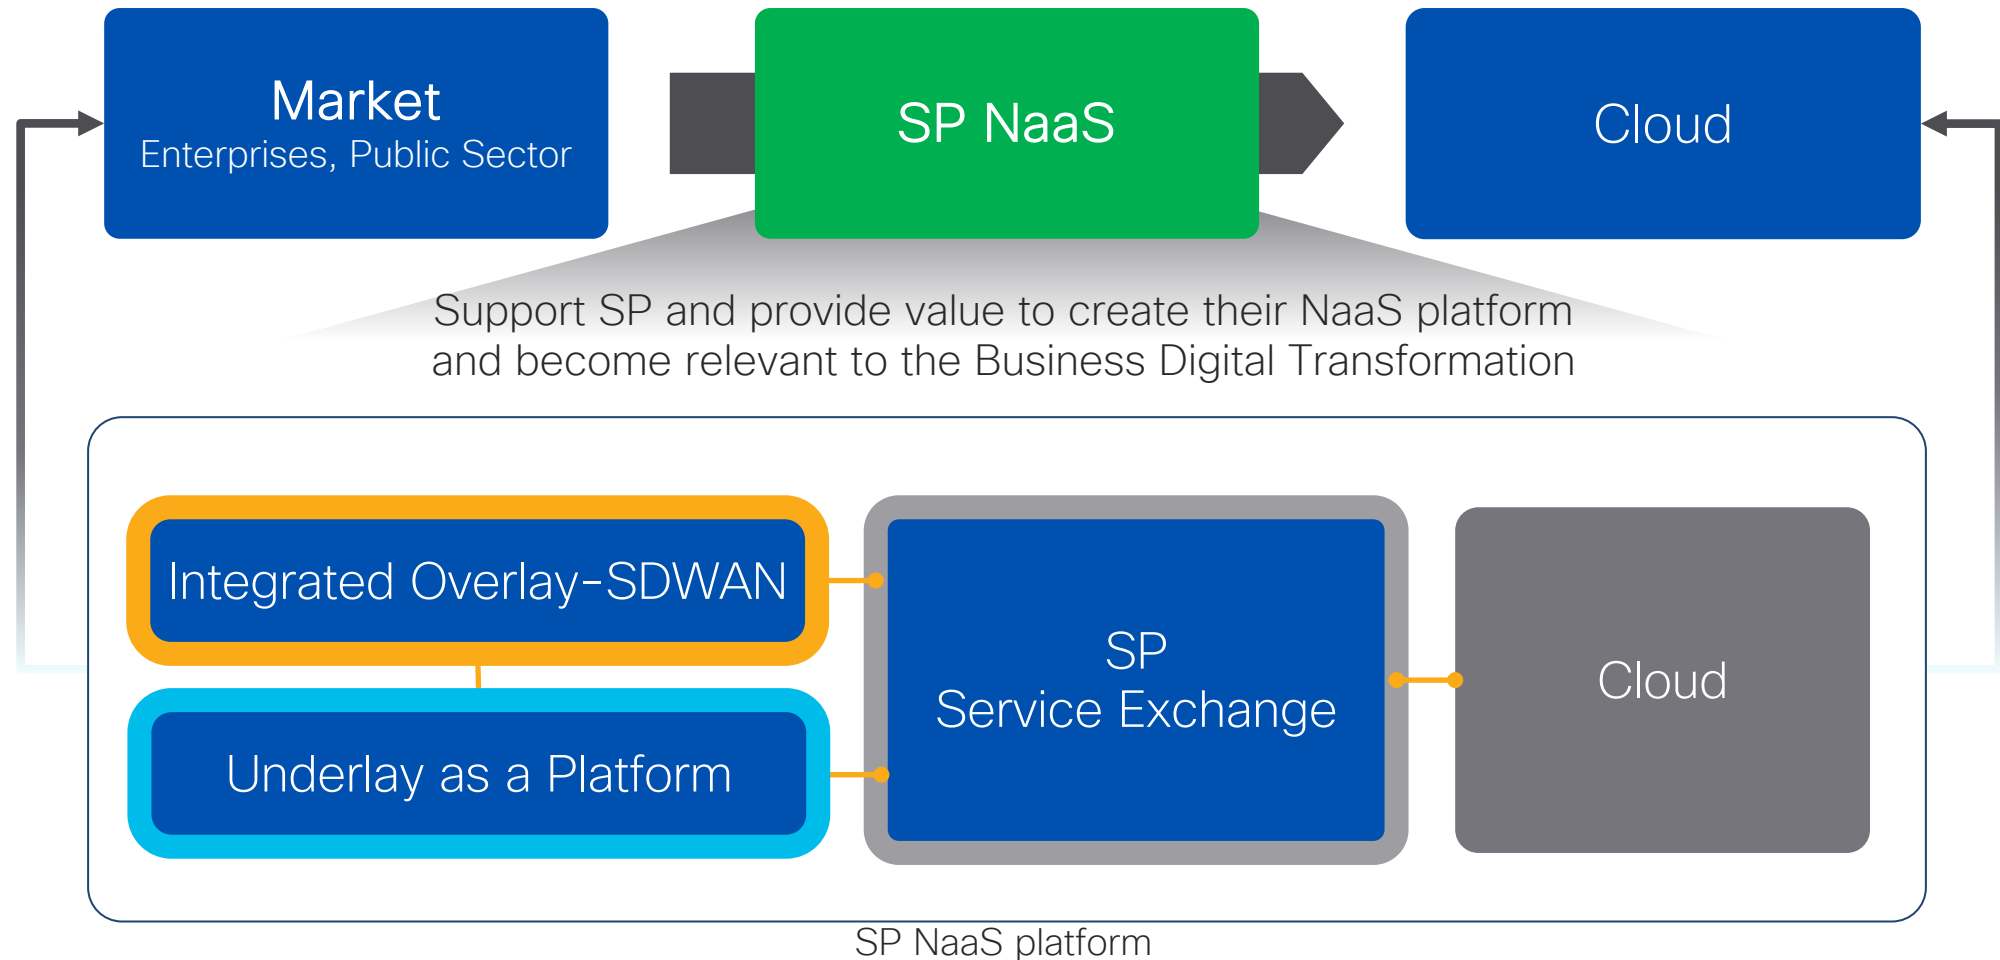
Market
Enterprises, Public Sector

SP NaaS

Cloud

Support SP and provide value to create their NaaS platform and become relevant to the Business Digital Transformation

Integrated Overlay-SDWAN

Underlay as a Platform

SP
Service Exchange

Cloud

SP NaaS platform